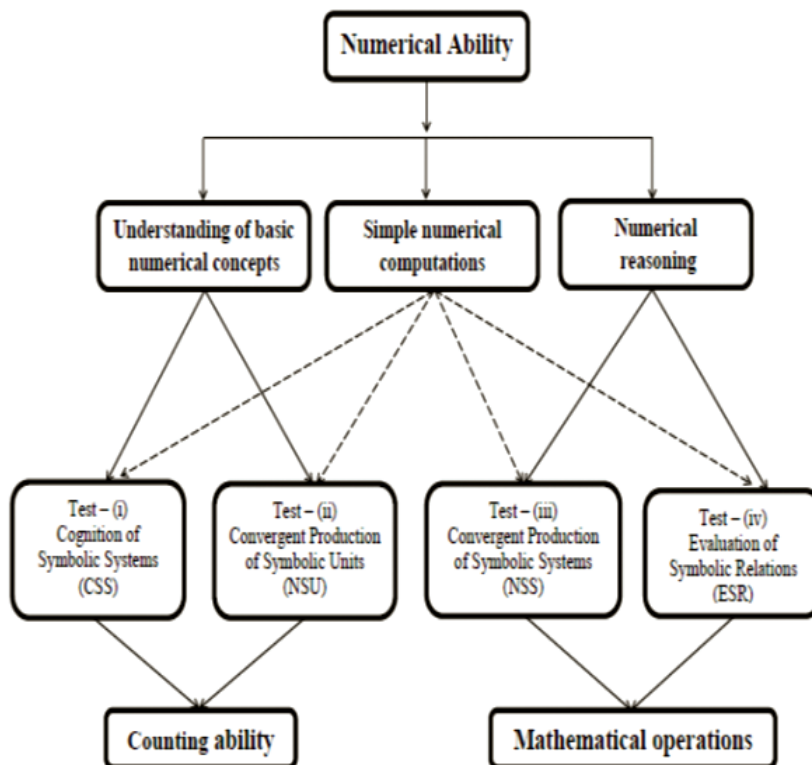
Numerical Ability

Understanding of basic numerical concepts

Simple numerical computations

Numerical reasoning

Test – (i) Cognition of Symbolic Systems (CSS)

Test – (ii) Convergent Production of Symbolic Units (NSU)

Test – (iii) Convergent Production of Symbolic Systems (NSS)

Test – (iv) Evaluation of Symbolic Relations (ESR)

Counting ability

Mathematical operations